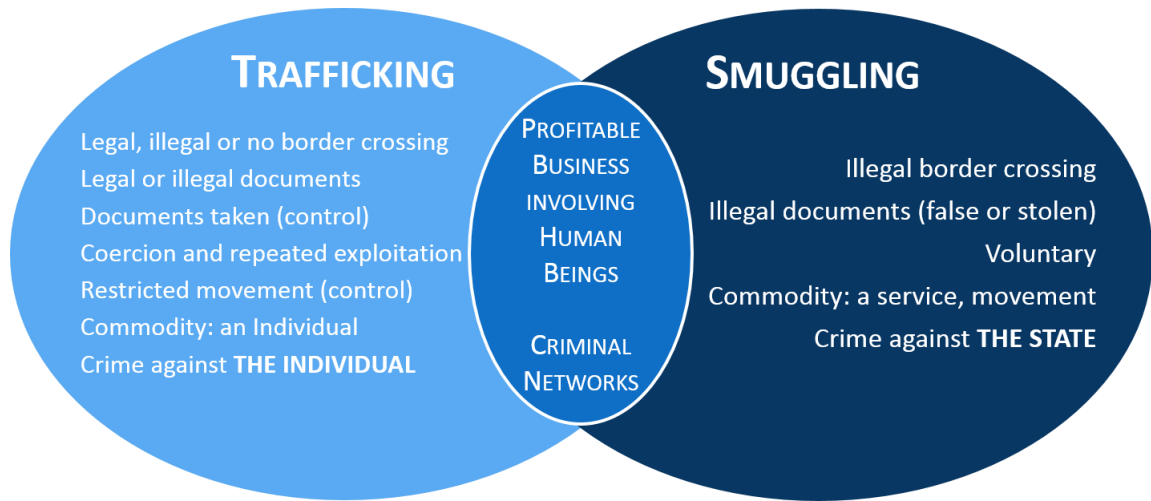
TRAFFICKING

Legal, illegal or no border crossing
Legal or illegal documents
Documents taken (control)
Coercion and repeated exploitation
Restricted movement (control)
Commodity: an Individual
Crime against **THE INDIVIDUAL**

PROFITABLE BUSINESS INVOLVING HUMAN BEINGS

CRIMINAL NETWORKS

SMUGGLING

Illegal border crossing
Illegal documents (false or stolen)
Voluntary
Commodity: a service, movement
Crime against **THE STATE**